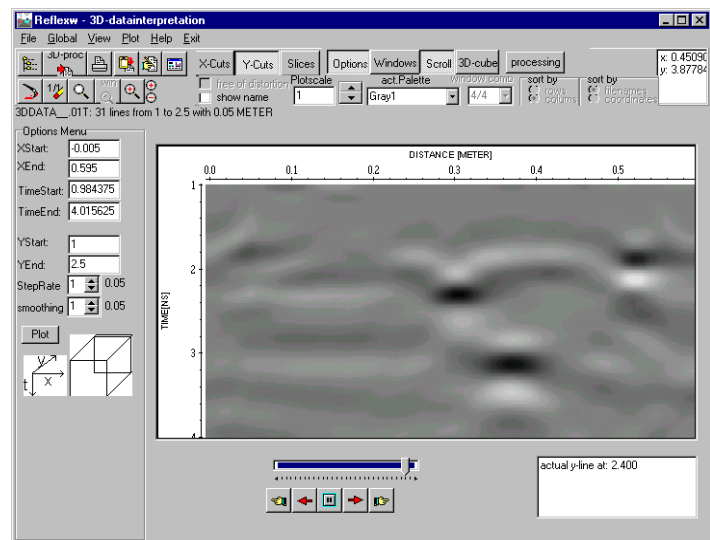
Reflexw - 3D-datainterpretation

File Global View Plot Help Exit

3D-proc

win

X-Cuts Y-Cuts Slices Options Windows Scroll 3D-cube processing

x: 0.45090
y: 3.87784

free of distortion
show name

Plotscale
1

act.Palette
Gray1

window comb
4/4

sort by
rows
colums

sort by
filenames
coordinates

3DDATA__.01T: 31 lines from 1 to 2.5 with 0.05 METER

Options Menu
XStart: -0.005
XEnd: 0.595
TimeStart: 0.984375
TimeEnd: 4.015625

YStart: 1
YEnd: 2.5
StepRate 1 0.05
smoothing 1 0.05

Plot

y
x
t

DISTANCE [METER]
0.0 0.1 0.2 0.3 0.4 0.5
TIME[NS]
1
2
3
4

actual y-line at: 2.400